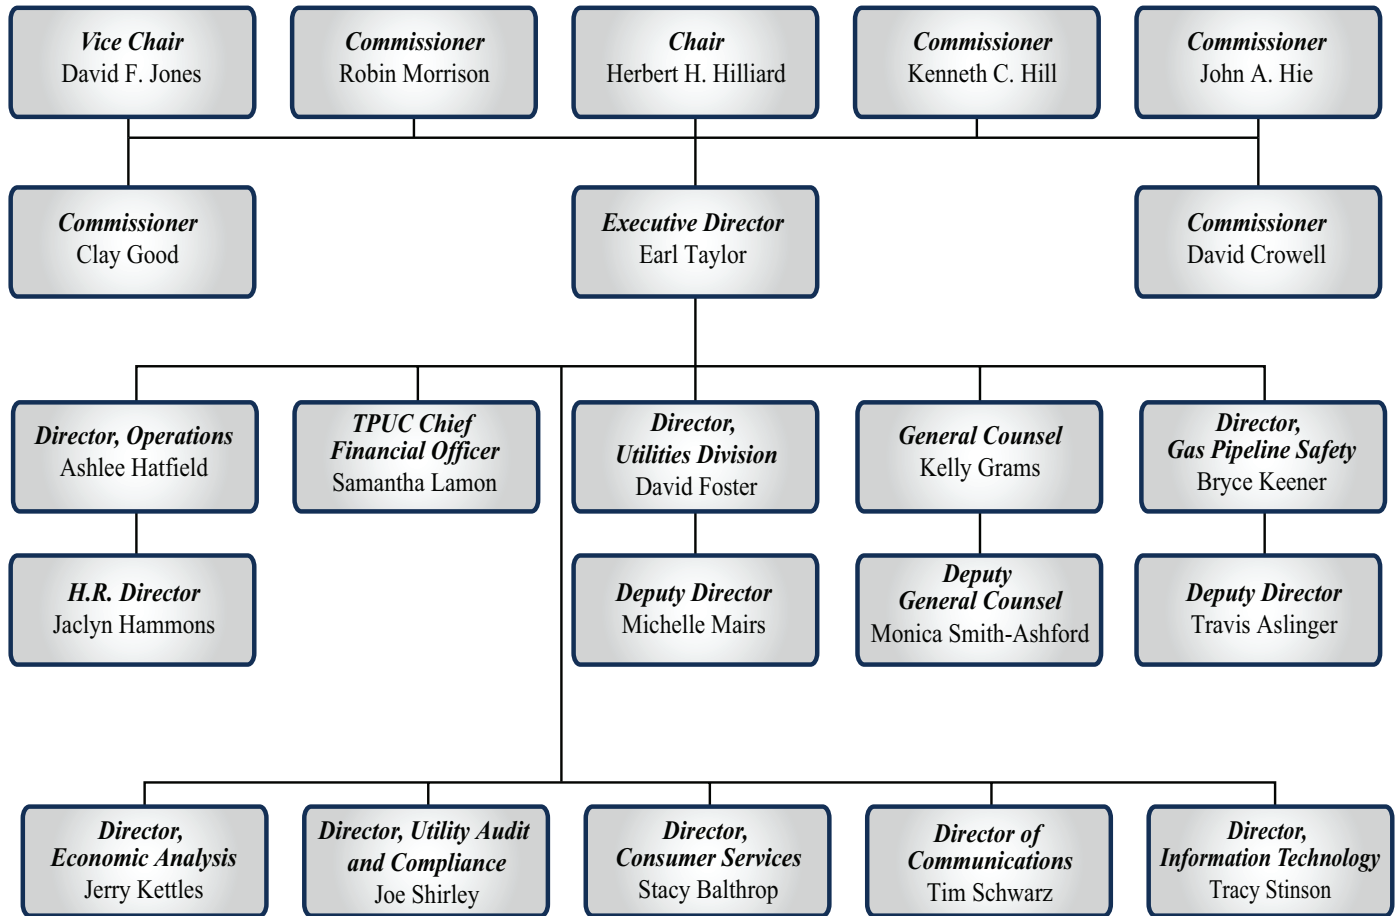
Vice Chair
David F. Jones

Commissioner
Robin Morrison

Chair
Herbert H. Hilliard

Commissioner
Kenneth C. Hill

Commissioner
John A. Hie

Commissioner
Clay Good

Executive Director
Earl Taylor

Commissioner
David Crowell

Director, Operations
Ashlee Hatfield

TPUC Chief Financial Officer
Samantha Lamon

Director, Utilities Division
David Foster

General Counsel
Kelly Grams

Director, Gas Pipeline Safety
Bryce Keener

H.R. Director
Jaclyn Hammons

Deputy Director
Michelle Mairs

Deputy General Counsel
Monica Smith-Ashford

Deputy Director
Travis Aslinger

Director, Economic Analysis
Jerry Kettles

Director, Utility Audit and Compliance
Joe Shirley

Director, Consumer Services
Stacy Balthrop

Director of Communications
Tim Schwarz

Director, Information Technology
Tracy Stinson